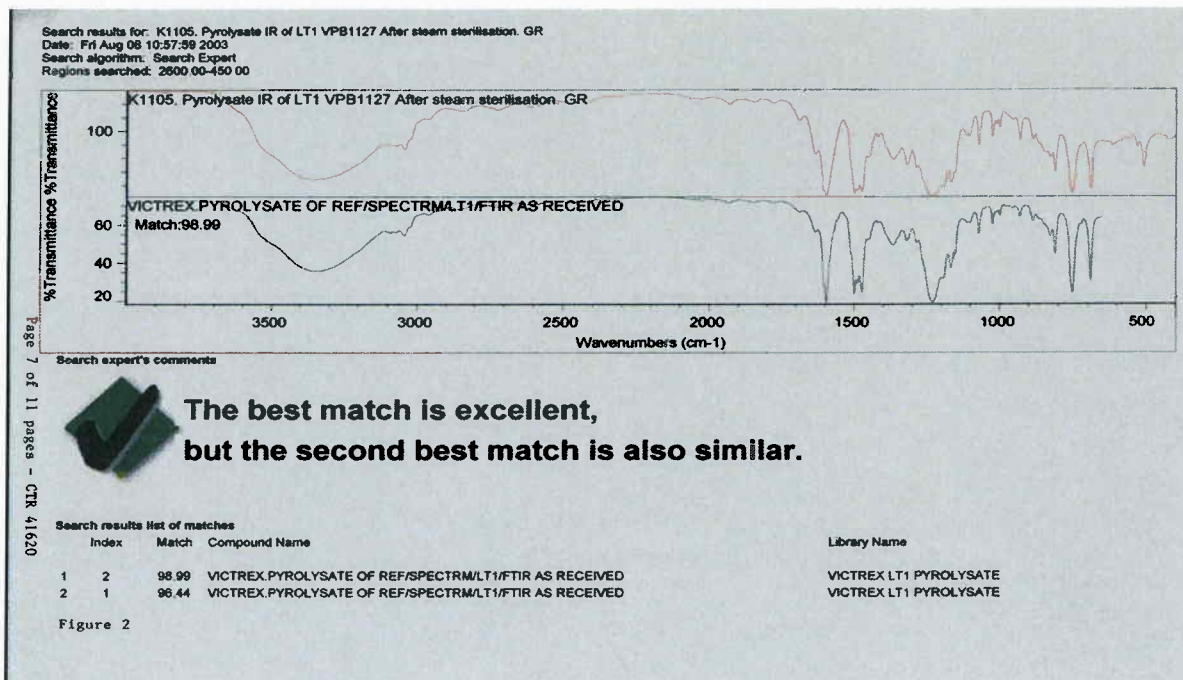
Search results for: K1105. Pyrolysate IR of LT1 VPB1127 After steam sterilisation. GR
Date: Fri Aug 08 10:57:59 2003
Search algorithm: Search Expert
Regions searched: 2600.00-450.00

K1105. Pyrolysate IR of LT1 VPB1127 After steam sterilisation. GR

%Transmittance %Transmittance

100

VICTREX.PYROLYSATE OF REF/SPECTRM/LT1/FTIR AS RECEIVED
Match:98.99

60
40
20

3500 3000 2500 2000 1500 1000 500
Wavenumbers (cm-1)

Page 7 of 11 pages - CTR 41620

Search expert's comments

The best match is excellent,
but the second best match is also similar.

Search results list of matches

| | Index | Match | Compound Name | Library Name |
|---|---|---|---|---|
| 1 | 2 | 98.99 | VICTREX.PYROLYSATE OF REF/SPECTRM/LT1/FTIR AS RECEIVED | VICTREX LT1 PYROLYSATE |
| 2 | 1 | 96.44 | VICTREX.PYROLYSATE OF REF/SPECTRM/LT1/FTIR AS RECEIVED | VICTREX LT1 PYROLYSATE |

Figure 2